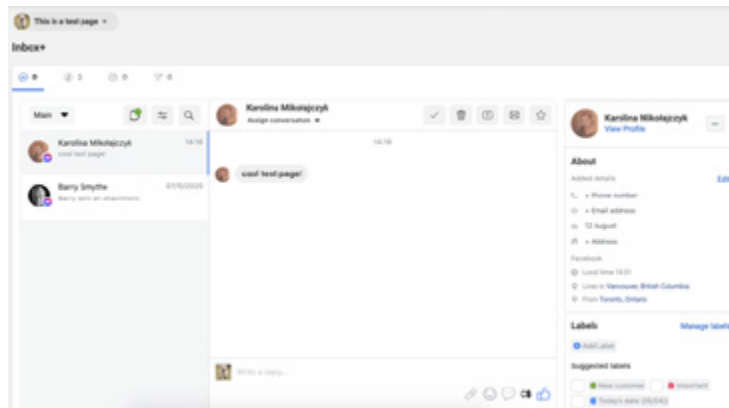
This is a test page

Inbox+

0 2 0 0

Main

Karolina Mikołajczyk 14:16
cool test page!

Barry Smythe 07/11/2020
Barry sent an attachment.

Karolina Mikołajczyk
Assign conversation

14:16

cool test page!

Write a reply...

Karolina Mikołajczyk
View Profile

About

Added details
Edit

+ Phone number
+ Email address
12 August
+ Address

Facebook

Local time 14:31
Lives in Vancouver, British Columbia
From Toronto, Ontario

Labels
Manage labels

Add Label

Suggested labels

New customer
Important
Today's date (05/04)